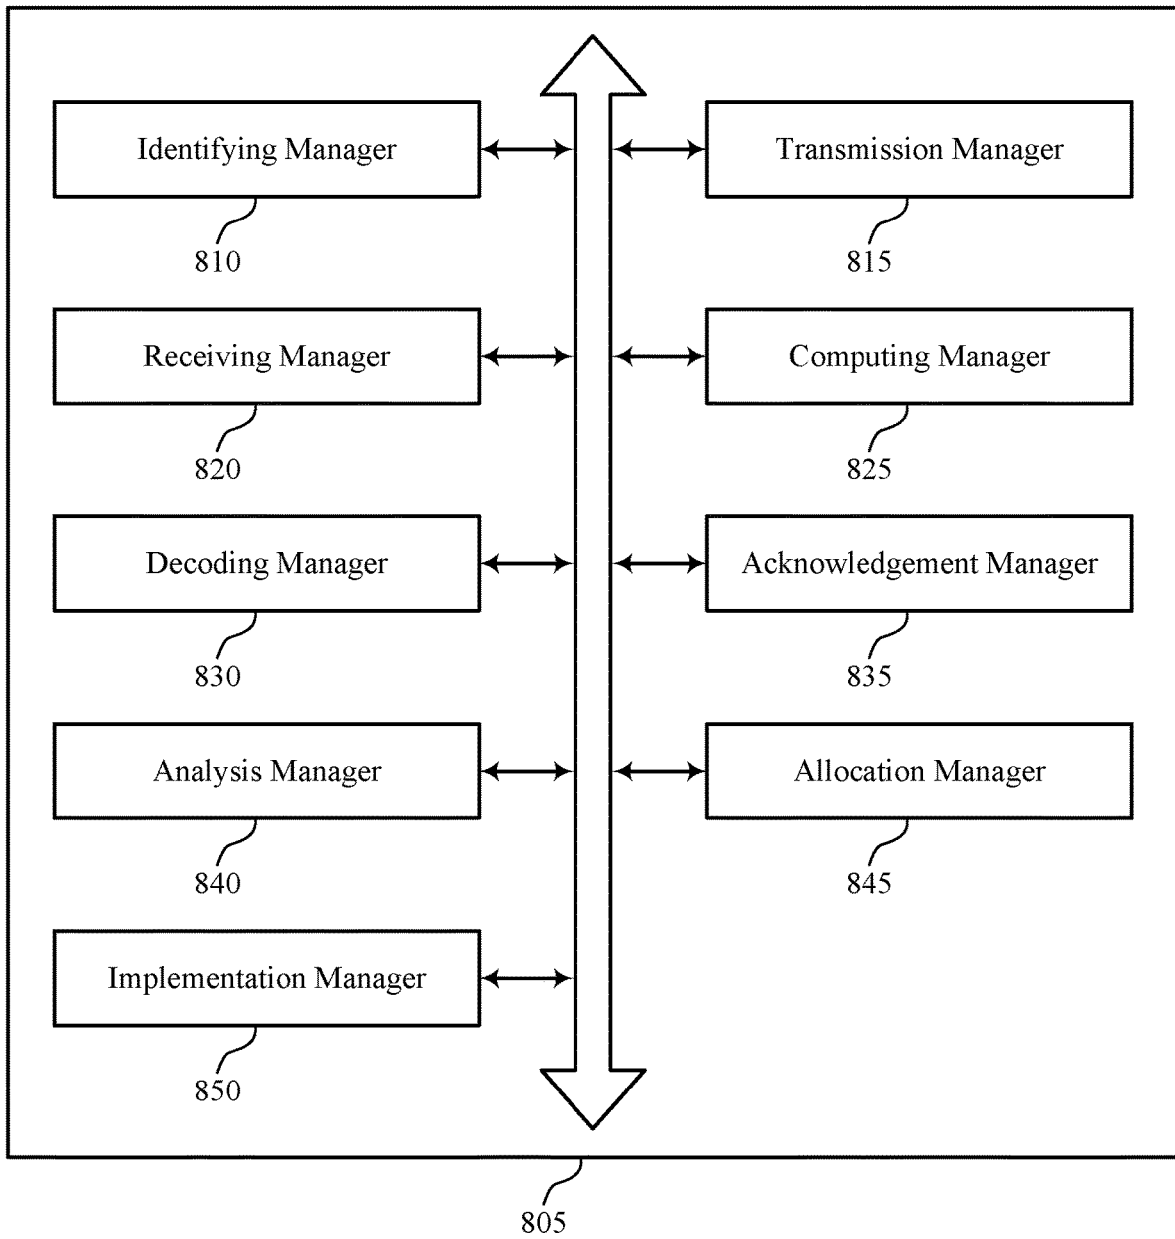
Identifying Manager

810

Transmission Manager

815

Receiving Manager

820

Computing Manager

825

Decoding Manager

830

Acknowledgement Manager

835

Analysis Manager

840

Allocation Manager

845

Implementation Manager

850

805